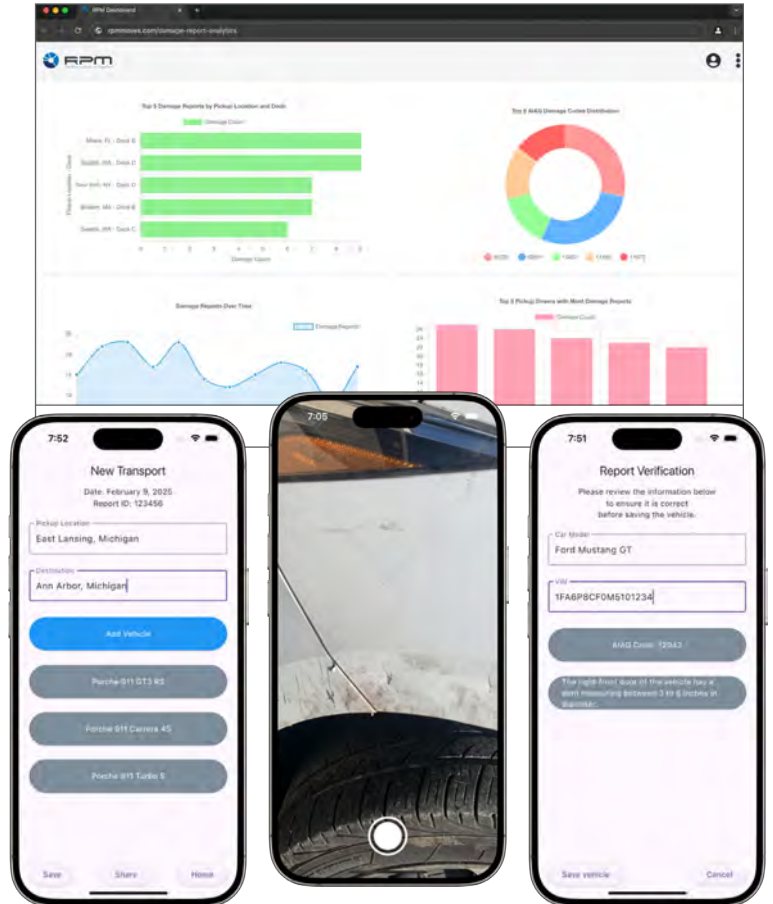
RPM Dashboard

rpmmoves.com/damage-report-analytics

RPM

Top 5 Damage Reports by Pickup Location and Dock

Damage Count

Miami, FL - Dock B

Seattle, WA - Dock D

New York, NY - Dock C

Boston, MA - Dock B

Seattle, WA - Dock C

Pickup Location - Dock

0 1 2 3 4 5 6 7 8 9

Damage Count

Top 5 AIAG Damage Codes Distribution

Damage Reports Over Time

Damage Reports

Top 5 Pickup Drivers with Most Damage Reports

Damage Count

7:52

New Transport

Date: February 9, 2025

Report ID: 123456

Pickup Location

East Lansing, Michigan

Destination

Ann Arbor, Michigan

Add Vehicle

Porche 911 GT3 RS

Porche 911 Carrera 4S

Porche 911 Turbo S

Save

Share

Home

7:05

7:51

Report Verification

Please review the information below to ensure it is correct before saving the vehicle.

Car Model

Ford Mustang GT

VIN

1FA6P8CF0M5101234

AIAG Code: 72043

The right front door of the vehicle has a dent measuring between 3 to 6 inches in diameter.

Save vehicle

Cancel